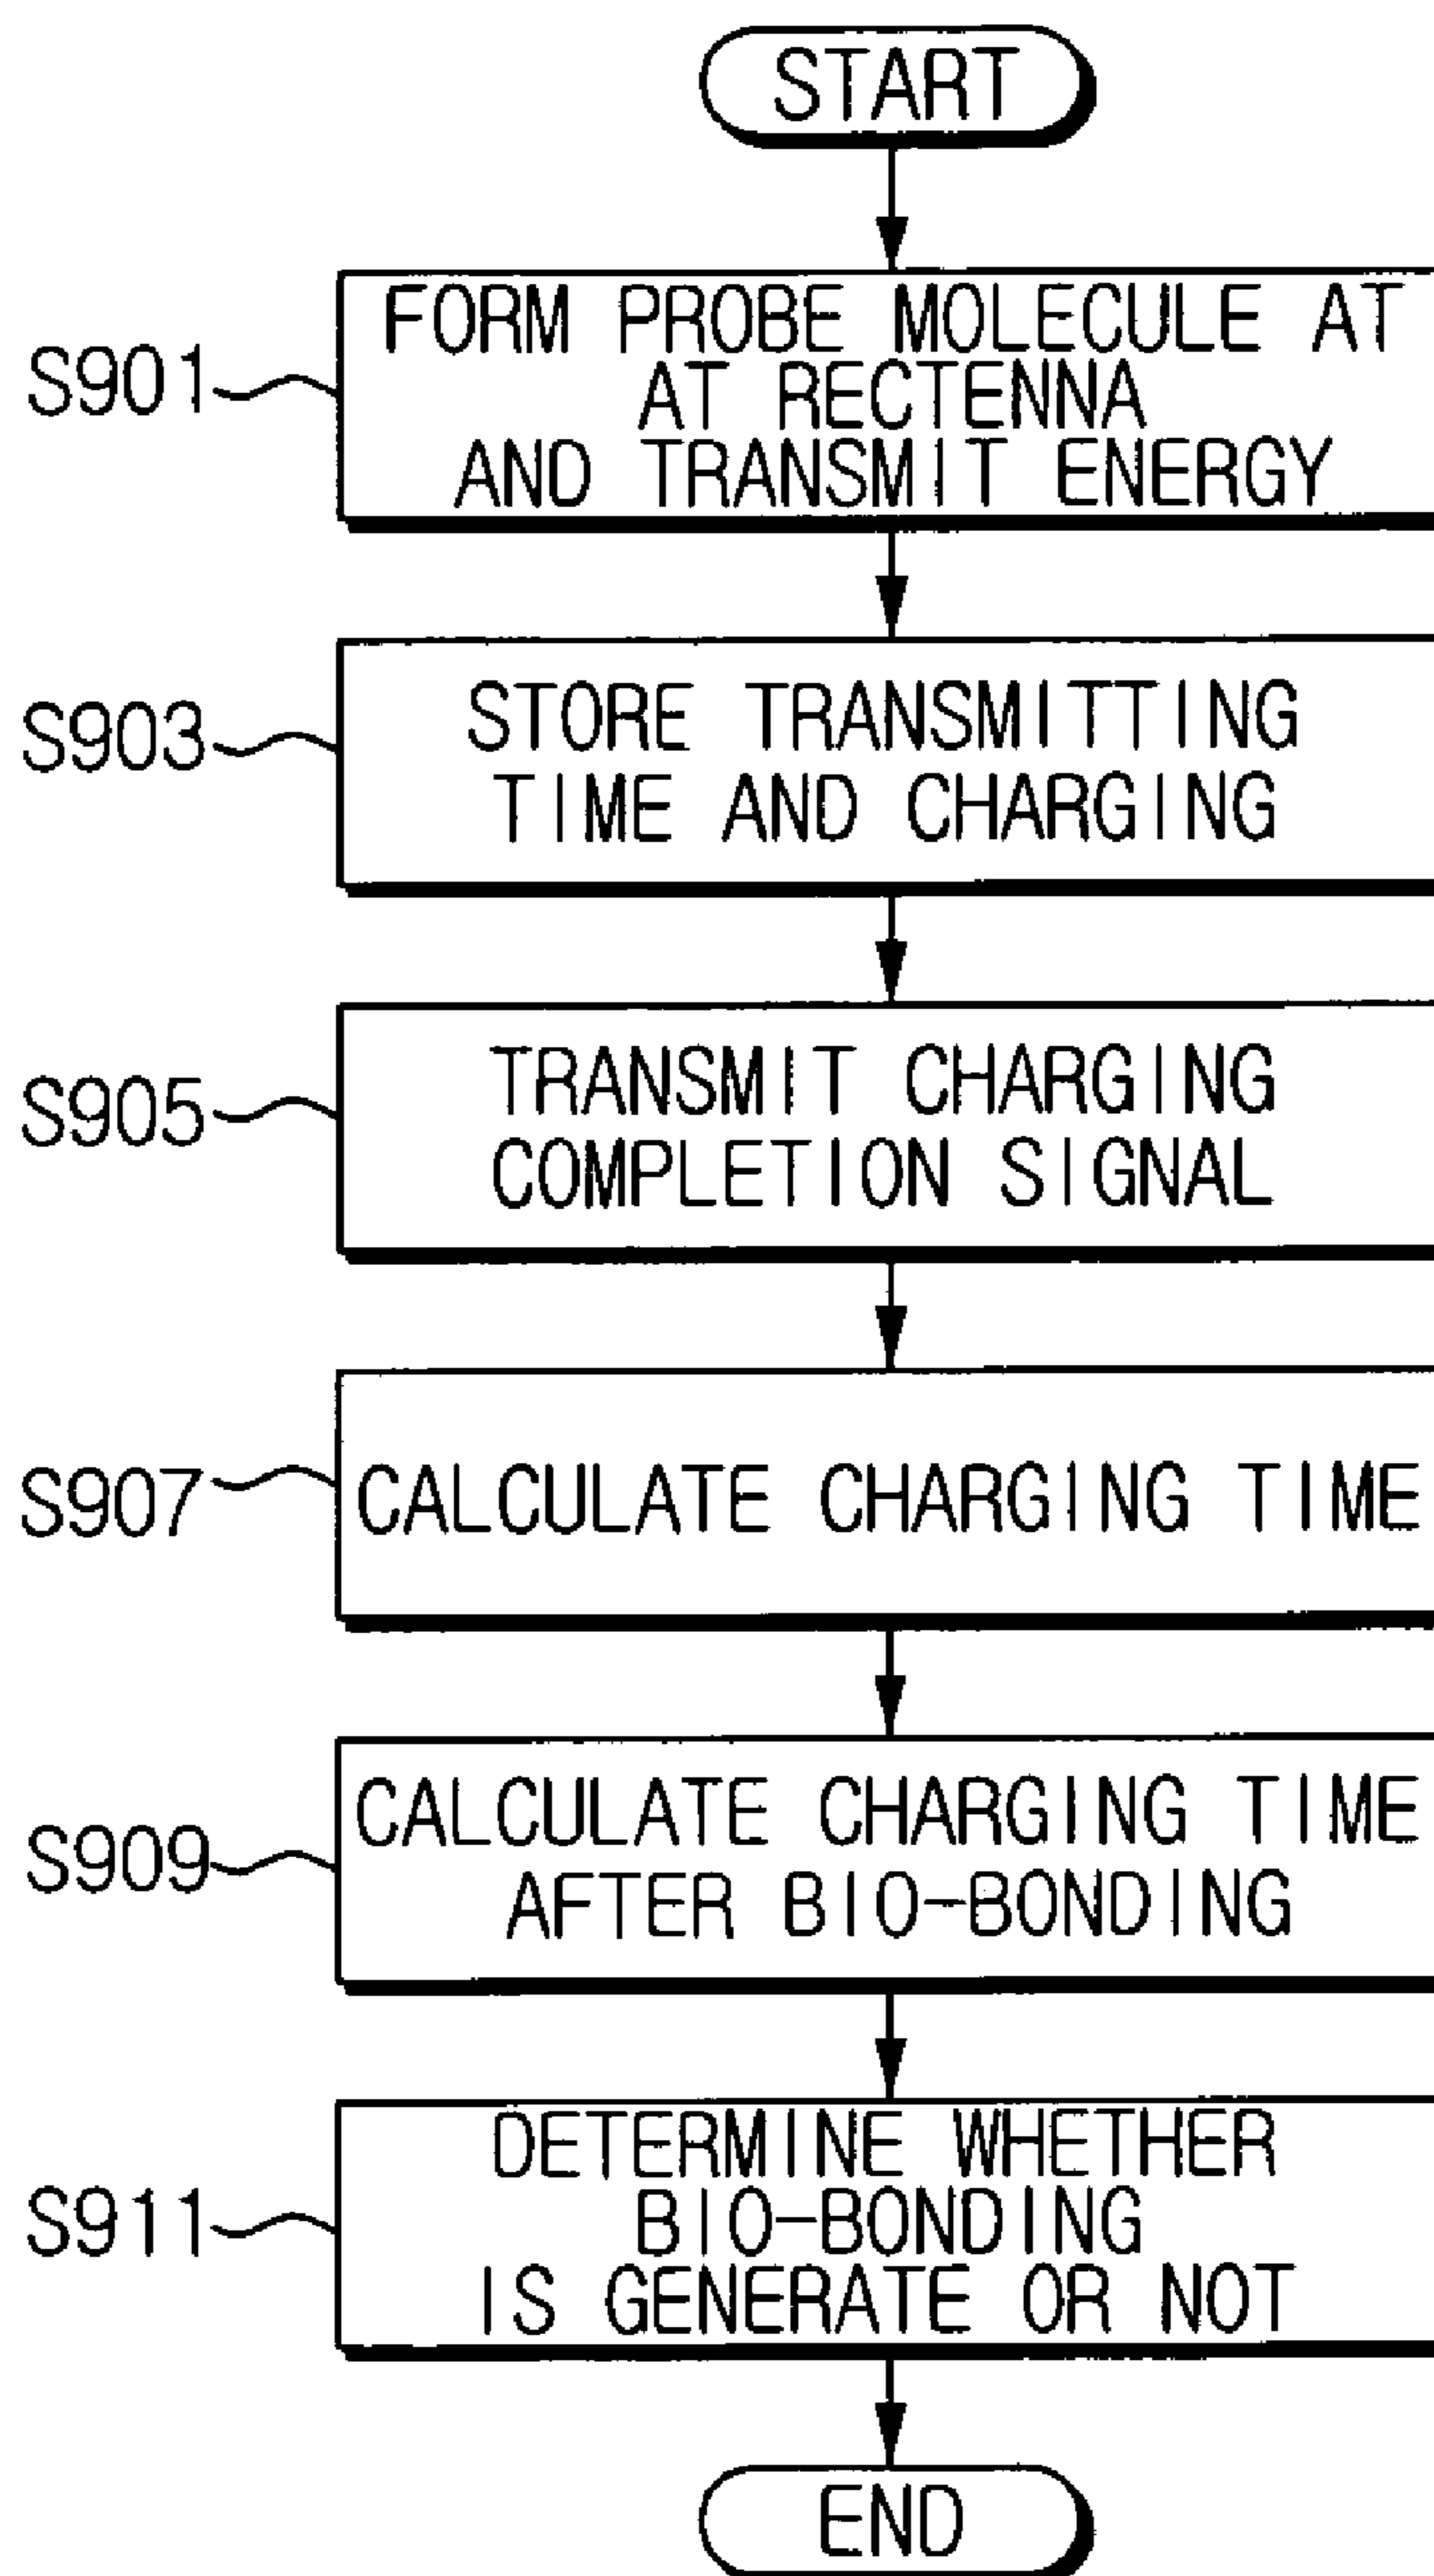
START

S901 FORM PROBE MOLECULE AT AT RECTENNA AND TRANSMIT ENERGY

S903 STORE TRANSMITTING TIME AND CHARGING

S905 TRANSMIT CHARGING COMPLETION SIGNAL

S907 CALCULATE CHARGING TIME

S909 CALCULATE CHARGING TIME AFTER BIO-BONDING

S911 DETERMINE WHETHER BIO-BONDING IS GENERATE OR NOT

END